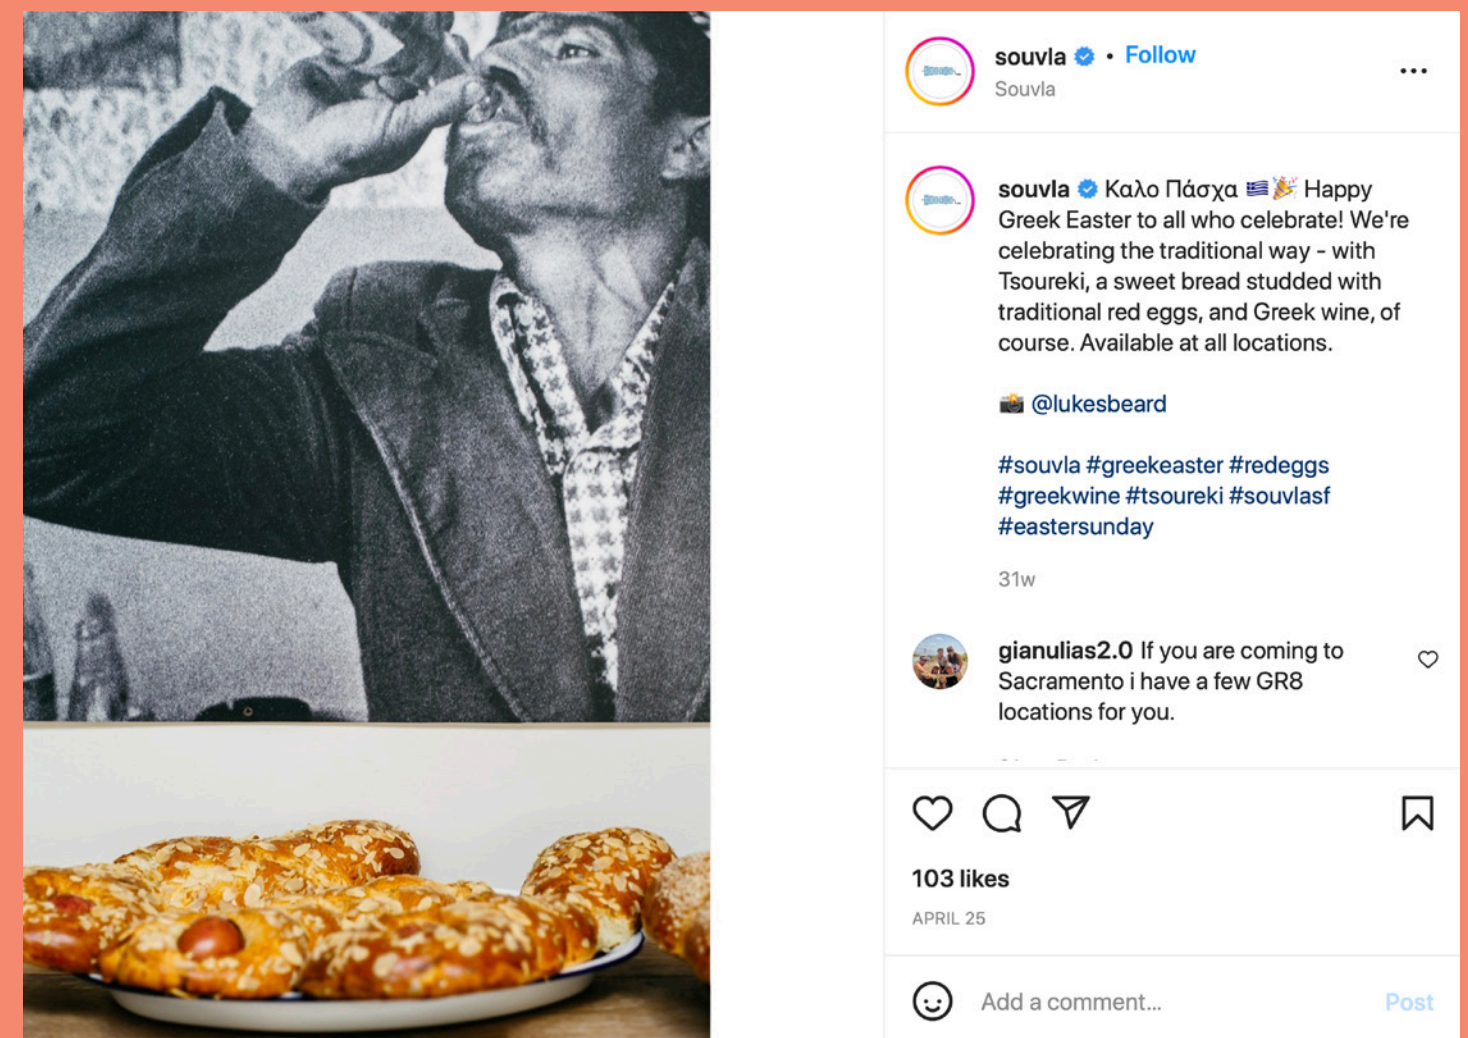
souvla • Follow
Souvla

souvla Καλο Πάσχα 🇬🇷🎉 Happy Greek Easter to all who celebrate! We're celebrating the traditional way - with Tsoureki, a sweet bread studded with traditional red eggs, and Greek wine, of course. Available at all locations.

📸 @lukesbeard

#souvla #greekeaster #redeggs #greekwine #tsoureki #souvlasf #eastersunday

31w

gianulias2.0 If you are coming to Sacramento i have a few GR8 locations for you.

103 likes
APRIL 25

Add a comment...
Post